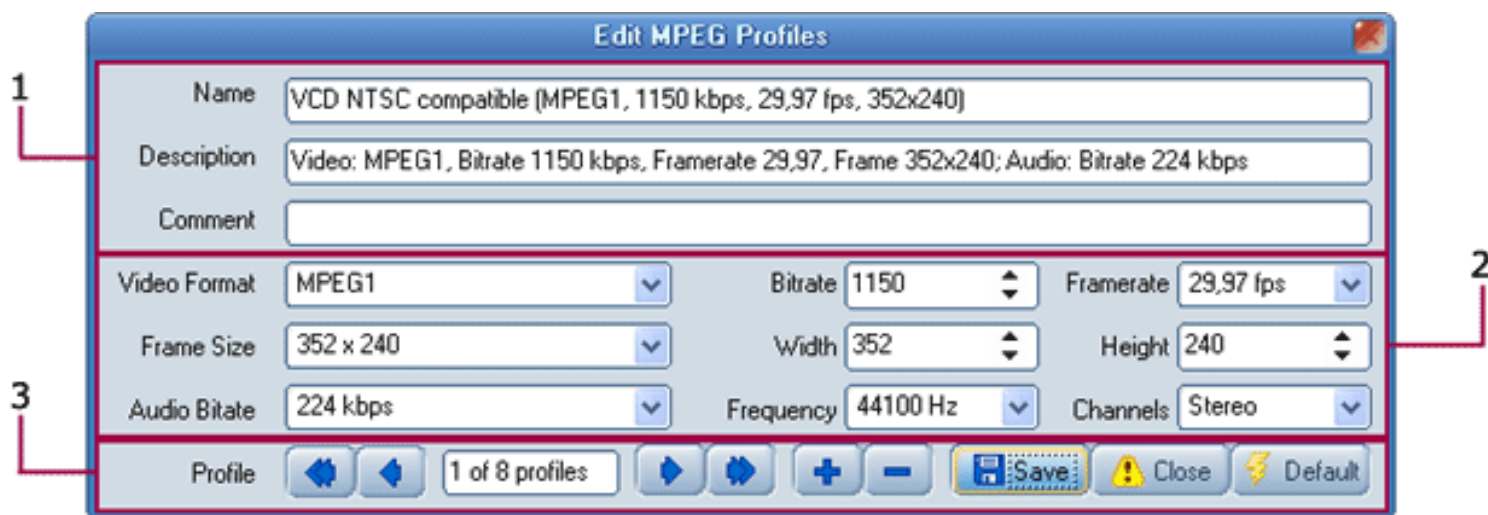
Edit MPEG Profiles

1

Name VCD NTSC compatible (MPEG1, 1150 kbps, 29,97 fps, 352x240)

Description Video: MPEG1, Bitrate 1150 kbps, Framerate 29,97, Frame 352x240; Audio: Bitrate 224 kbps

Comment

2

Video Format MPEG1

Bitrate 1150

Framerate 29,97 fps

Frame Size 352 x 240

Width 352

Height 240

3

Audio Bitate 224 kbps

Frequency 44100 Hz

Channels Stereo

Profile

1 of 8 profiles

Save

Close

Default